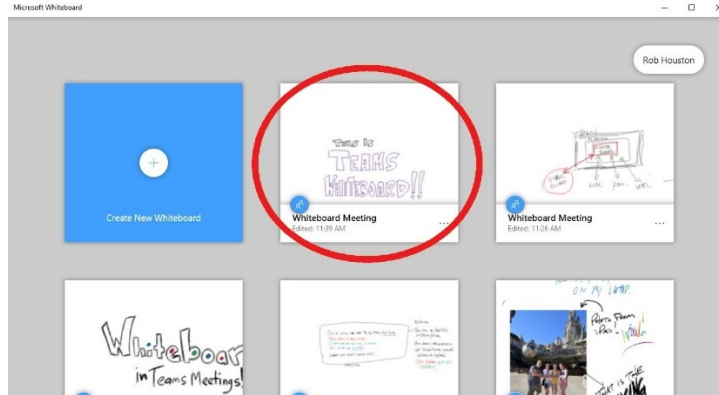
Microsoft Whiteboard

Rob Houston

+

Create New Whiteboard

THIS IS TEAMS WHITEBOARD!!

Whiteboard Meeting
Edited: 11:39 AM

...

Whiteboard Meeting
Edited: 11:26 AM

...

Whiteboard in Teams Meetings!

ON MY LAPTOP

WOW

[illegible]